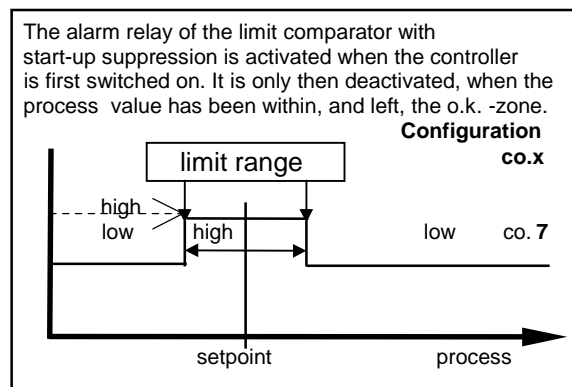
The alarm relay of the limit comparator with start-up suppression is activated when the controller is first switched on. It is only then deactivated, when the process value has been within, and left, the o.k. -zone.

Configuration
co.x

limit range

high
low
high
low
co. 7

setpoint
process